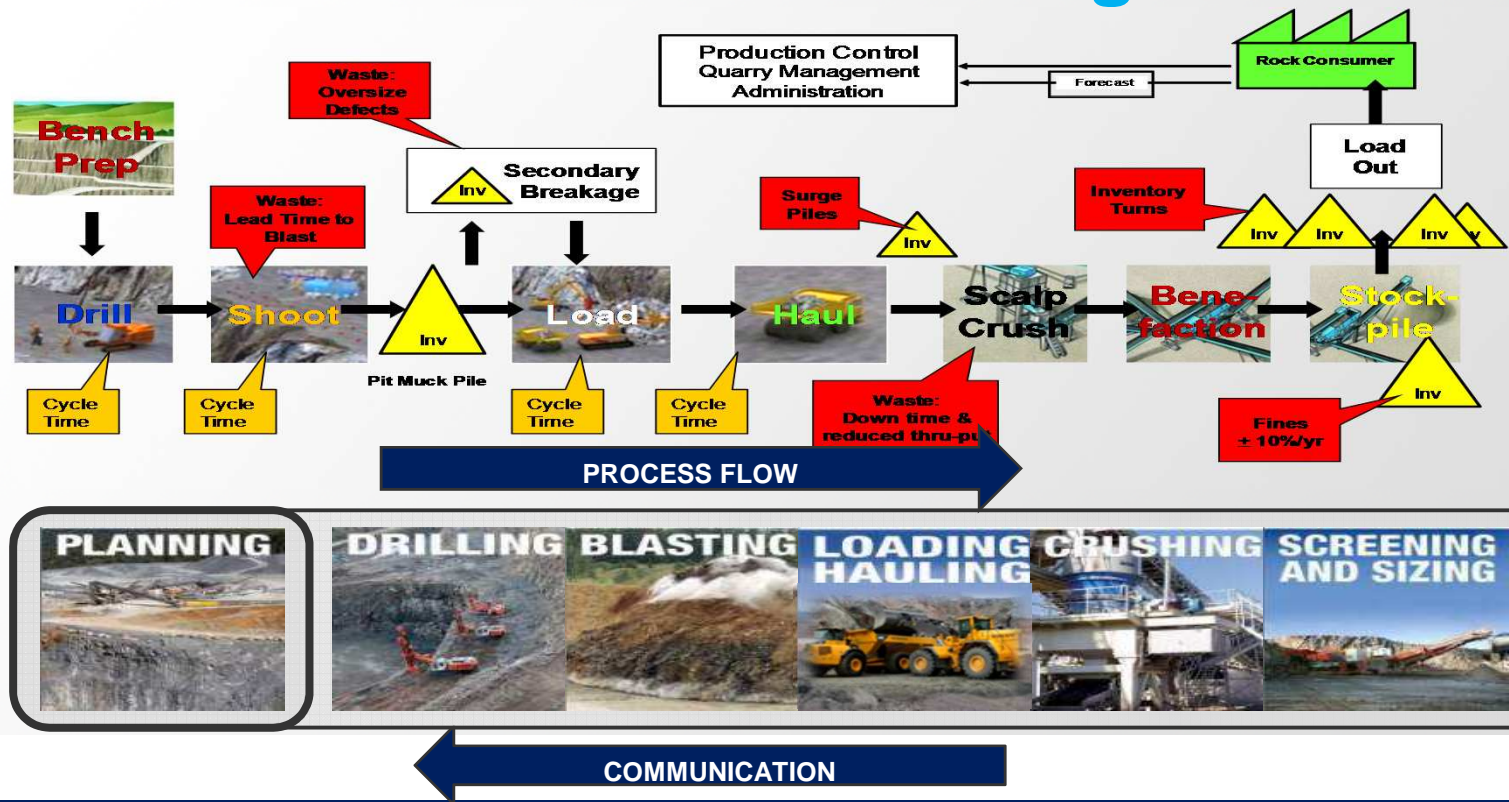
Production Control
Quarry Management
Administration

Forecast

Rock Consumer

Load Out

Waste: Oversize Defects

Bench Prep

Secondary Breakage

Inv

Waste: Lead Time to Blast

Surge Piles

Inv

Inventory Turns

Inv

Inv

Inv

Inv

Drill

Shoot

Inv

Load

Haul

Scalp Crush

Benefaction

Stockpile

Pit Muck Pile

Cycle Time

Cycle Time

Cycle Time

Cycle Time

Waste: Down time & reduced thru-pu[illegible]

Inv

Fines ± 10%/yr

PROCESS FLOW

PLANNING

DRILLING

BLASTING

LOADING HAULING

CRUSHING

SCREENING AND SIZING

COMMUNICATION